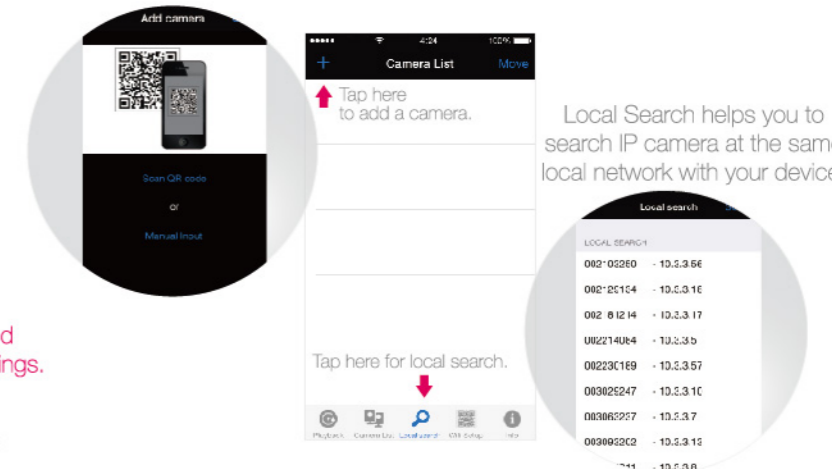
Add camera

Scan QR code

or

Manual Input

d
ings.

4:24
100%

+ Camera List Move

Tap here
to add a camera.

Tap here for local search.

Playback Camera List Local search QR Setup Info

Local Search helps you to
search IP camera at the same
local network with your device

Local search

LOCAL SEARCH

00203260 - 10.3.3.56
00229104 - 10.3.3.16
00281214 - 10.3.3.17
00221406 - 10.3.3.5
00223018 - 10.3.3.57
00302524 - 10.3.3.10
00306322 - 10.3.3.7
00309320 - 10.3.3.13
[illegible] - 10.3.3.8